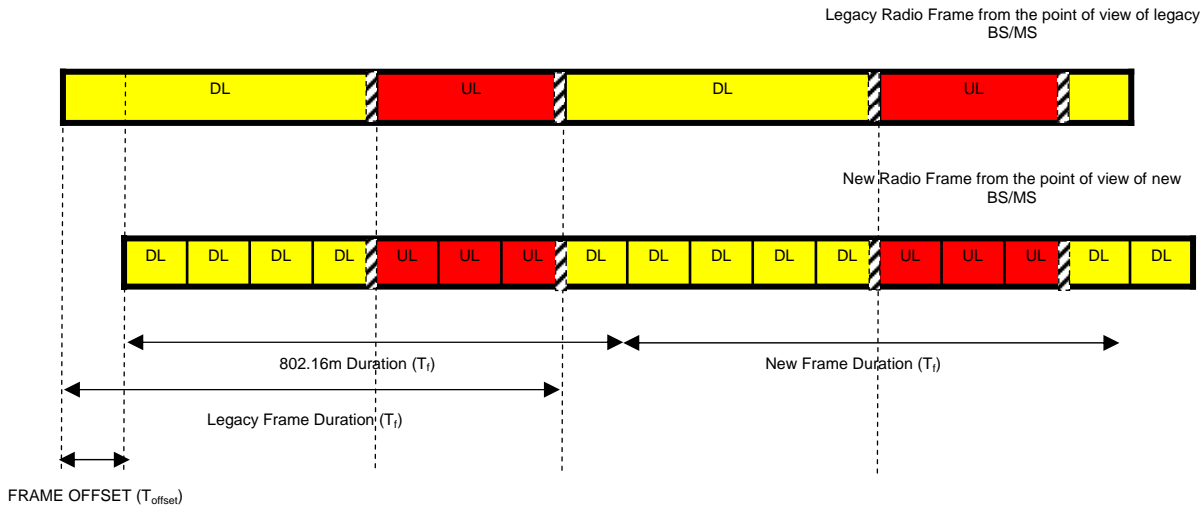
Legacy Radio Frame from the point of view of legacy BS/MS

DL UL DL UL

New Radio Frame from the point of view of new BS/MS

DL DL DL DL UL UL UL DL DL DL DL UL UL UL DL DL

802.16m Duration ($T_f$)

New Frame Duration ($T_f$)

Legacy Frame Duration ($T_f$)

FRAME OFFSET ($T_{offset}$)